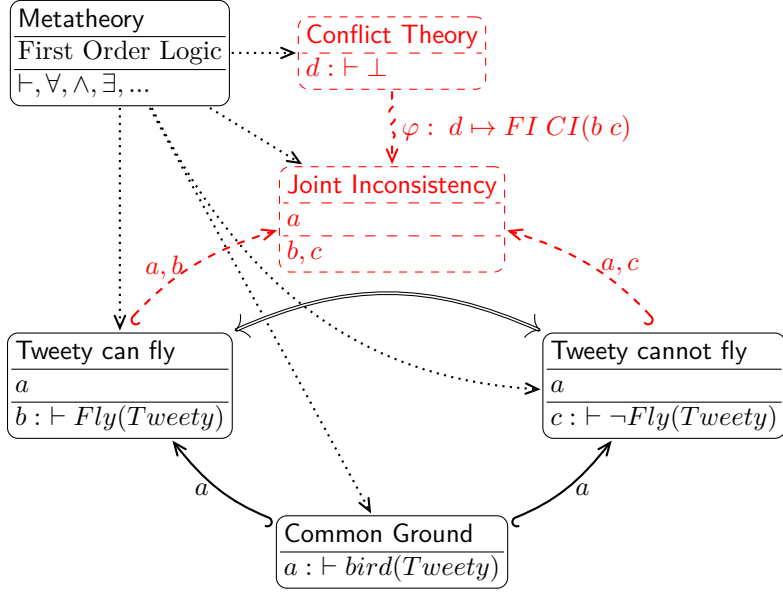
Metatheory
First Order Logic
$\vdash, \forall, \wedge, \exists, ...$

Conflict Theory
$d : \vdash \bot$

$\varphi :\ d \mapsto FI\ CI(b\ c)$

Joint Inconsistency
$a$
$b, c$

$a, b$

$a, c$

Tweety can fly
$a$
$b : \vdash Fly(Tweety)$

Tweety cannot fly
$a$
$c : \vdash \neg Fly(Tweety)$

$a$

$a$

Common Ground
$a : \vdash bird(Tweety)$